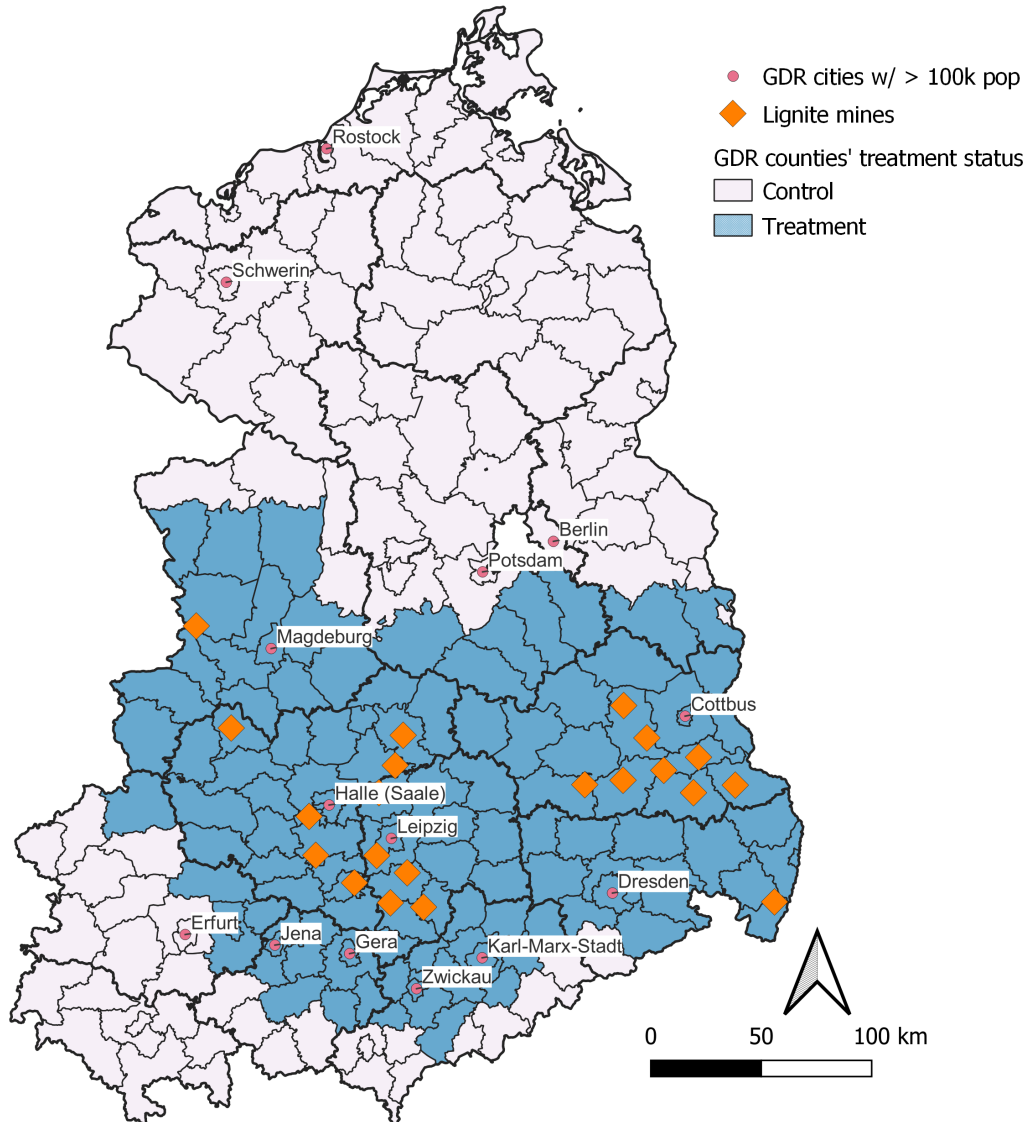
GDR cities w/ > 100k pop
Lignite mines
GDR counties' treatment status
Control
Treatment

Rostock
Schwerin
Berlin
Potsdam
Magdeburg
Cottbus
Halle (Saale)
Leipzig
Dresden
Erfurt
Jena
Gera
Karl-Marx-Stadt
Zwickau

0 50 100 km